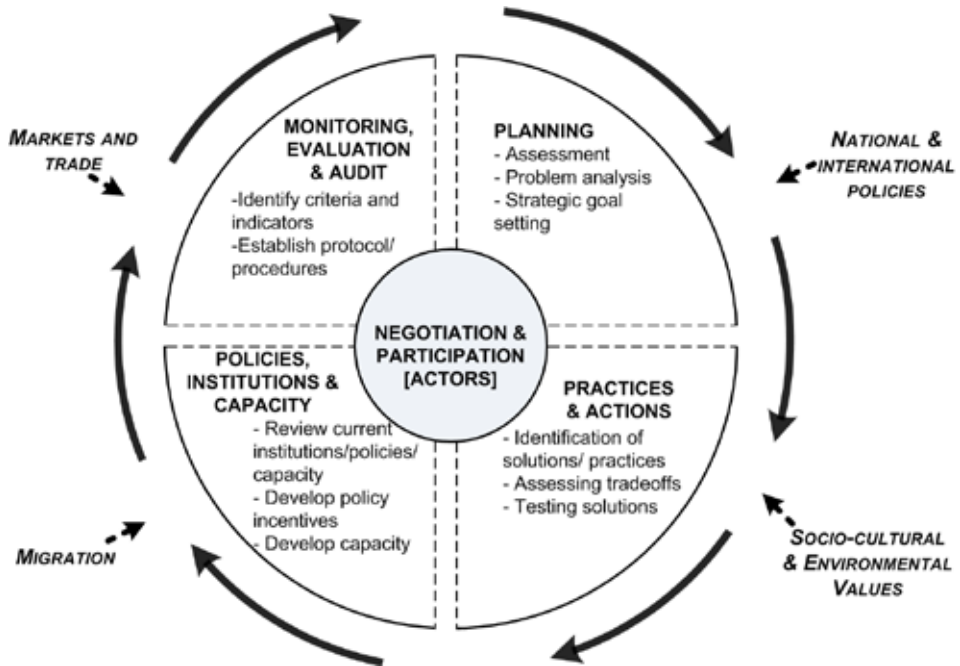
MARKETS AND TRADE

MONITORING, EVALUATION & AUDIT
-Identify criteria and indicators
-Establish protocol/ procedures

PLANNING
- Assessment
- Problem analysis
- Strategic goal setting

NATIONAL & INTERNATIONAL POLICIES

NEGOTIATION & PARTICIPATION [ACTORS]

POLICIES, INSTITUTIONS & CAPACITY
- Review current institutions/policies/ capacity
- Develop policy incentives
- Develop capacity

PRACTICES & ACTIONS
- Identification of solutions/ practices
- Assessing tradeoffs
- Testing solutions

MIGRATION

SOCIO-CULTURAL & ENVIRONMENTAL VALUES